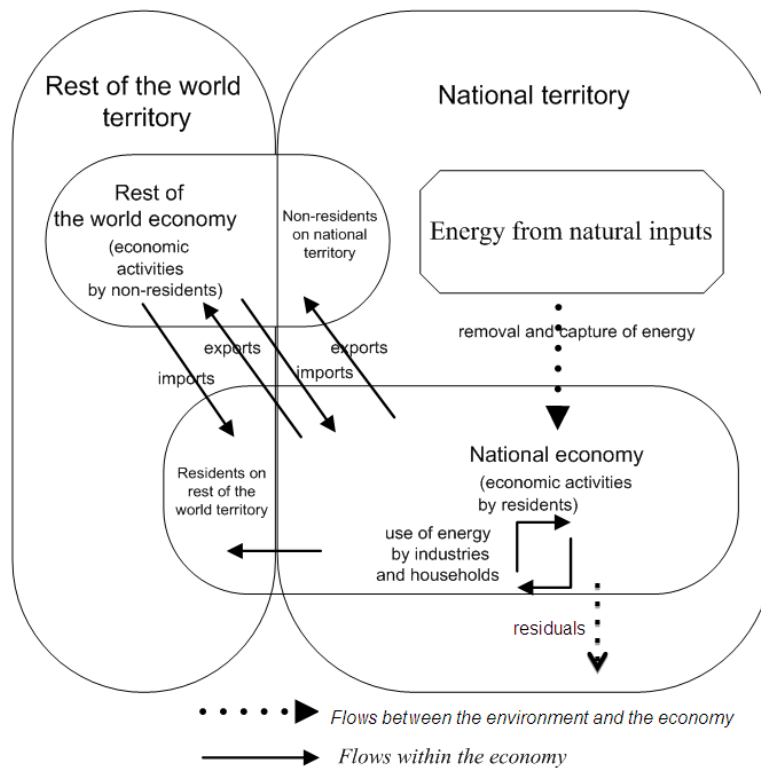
Rest of the world territory

National territory

Rest of the world economy (economic activities by non-residents)

Non-residents on national territory

Energy from natural inputs

removal and capture of energy

exports

exports

imports

imports

Residents on rest of the world territory

National economy (economic activities by residents)

use of energy by industries and households

residuals

Flows between the environment and the economy

Flows within the economy